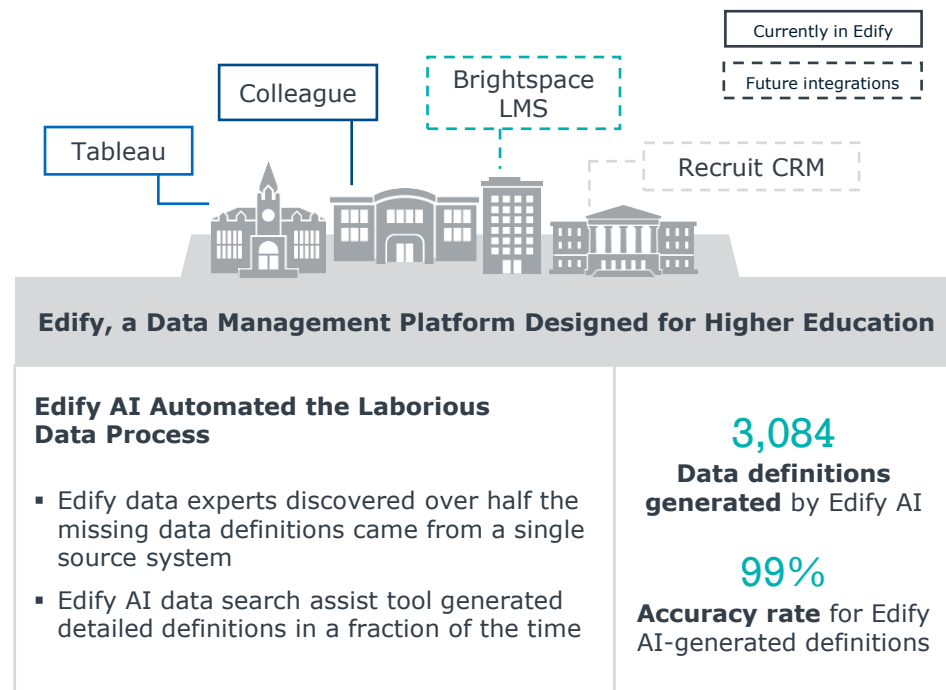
Currently in Edify

Future integrations

Colleague

Brightspace LMS

Tableau

Recruit CRM

Edify, a Data Management Platform Designed for Higher Education

Edify AI Automated the Laborious Data Process

▪ Edify data experts discovered over half the missing data definitions came from a single source system

▪ Edify AI data search assist tool generated detailed definitions in a fraction of the time

3,084

Data definitions generated by Edify AI

99%

Accuracy rate for Edify AI-generated definitions